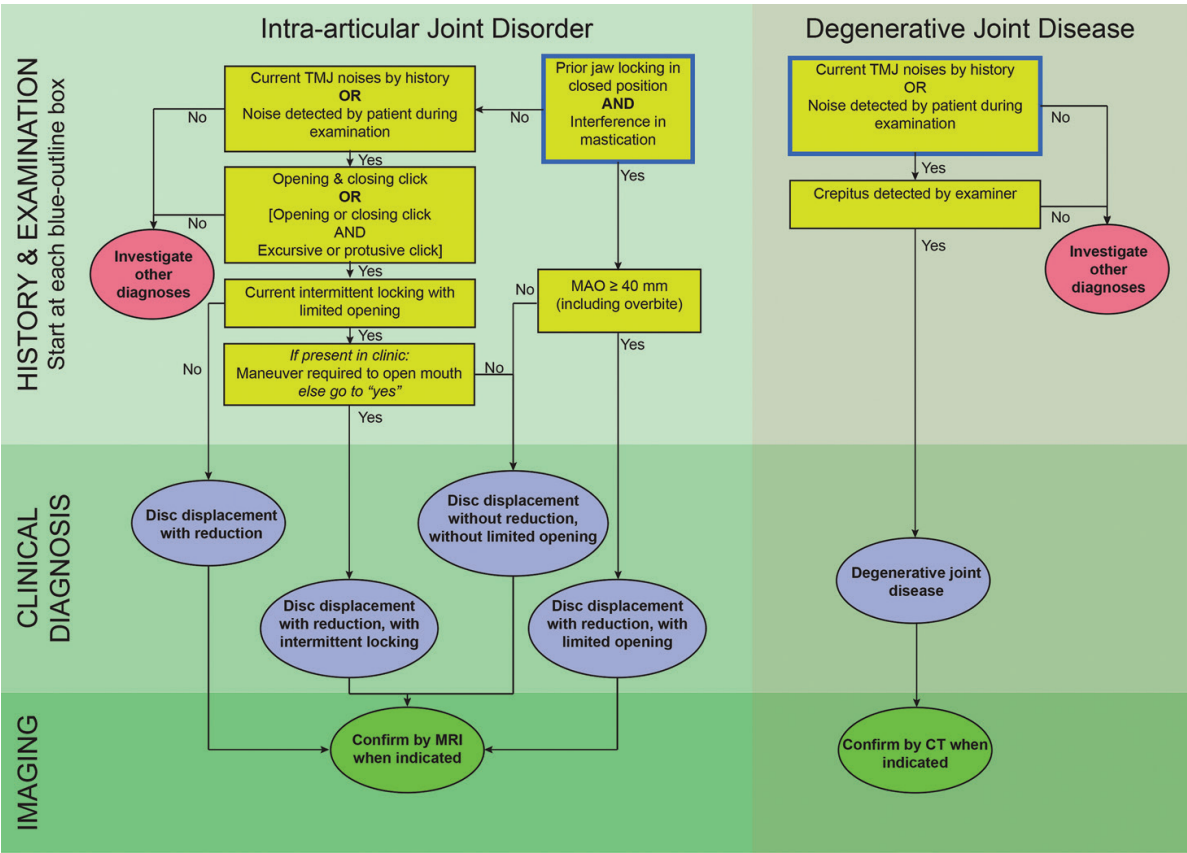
Intra-articular Joint Disorder

Degenerative Joint Disease

HISTORY & EXAMINATION
Start at each blue-outline box

Current TMJ noises by history
OR
Noise detected by patient during examination

No

Prior jaw locking in closed position
AND
Interference in mastication

No

Yes

Opening & closing click
OR
[Opening or closing click
AND
Excursive or protusive click]

No

Investigate other diagnoses

Yes

Yes

Current intermittent locking with limited opening

No

MAO ≥ 40 mm (including overbite)

Yes

No

If present in clinic:
Maneuver required to open mouth
else go to "yes"

No

Yes

Yes

Current TMJ noises by history
OR
Noise detected by patient during examination

No

Yes

Crepitus detected by examiner

No

Yes

Investigate other diagnoses

CLINICAL DIAGNOSIS

Disc displacement with reduction

Disc displacement without reduction, without limited opening

Disc displacement with reduction, with intermittent locking

Disc displacement with reduction, with limited opening

Degenerative joint disease

IMAGING

Confirm by MRI when indicated

Confirm by CT when indicated